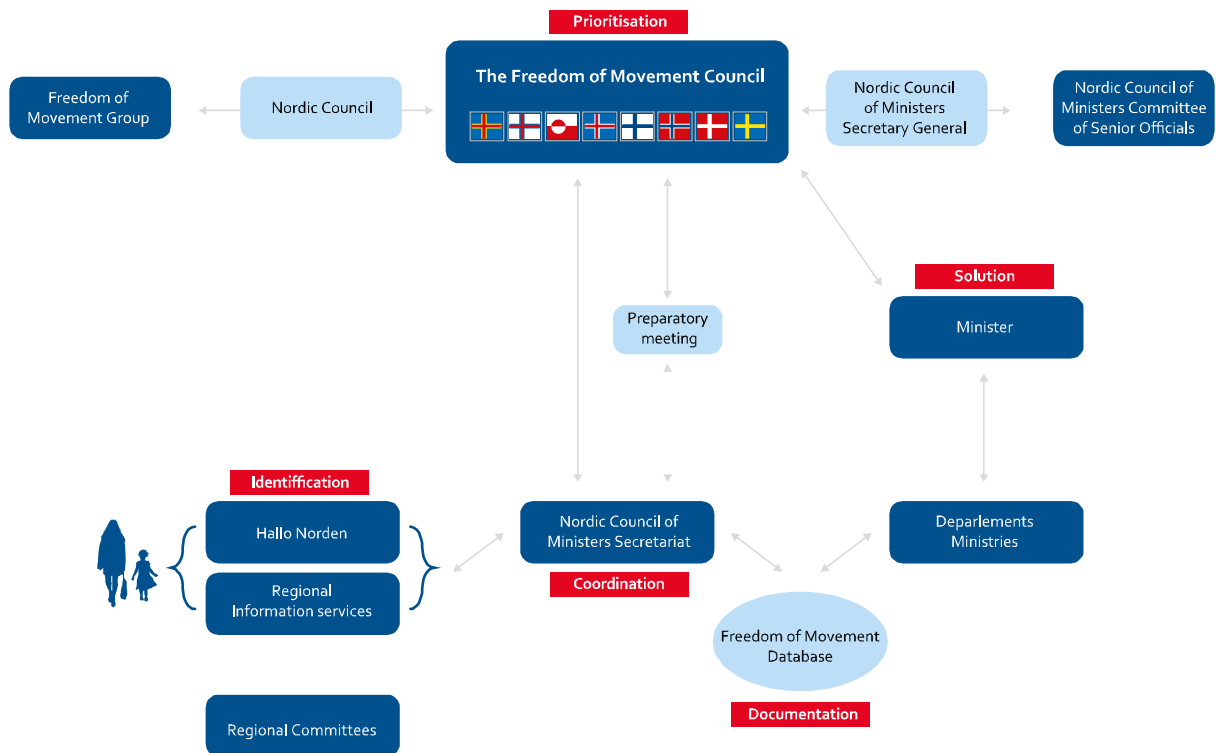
Prioritisation

Freedom of Movement Group

Nordic Council

The Freedom of Movement Council

Nordic Council of Ministers Secretary General

Nordic Council of Ministers Committee of Senior Officials

Solution

Preparatory meeting

Minister

Identiffication

Hallo Norden

Regional Information services

Nordic Council of Ministers Secretariat

Coordination

Deparlements Ministries

Freedom of Movement Database

Documentation

Regional Committees